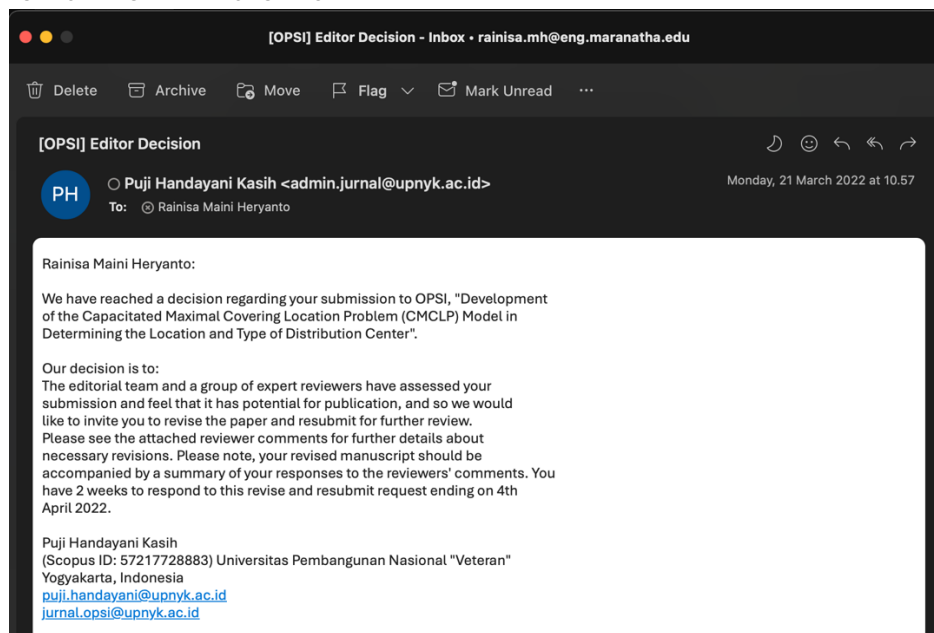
[OPSI] Editor Decision - Inbox • rainisa.mh@eng.maranatha.edu

Delete Archive Move Flag Mark Unread ···

[OPSI] Editor Decision

PH Puji Handayani Kasih <admin.jurnal@upnyk.ac.id>
To: Rainisa Maini Heryanto

Monday, 21 March 2022 at 10.57

Rainisa Maini Heryanto:

We have reached a decision regarding your submission to OPSI, "Development of the Capacitated Maximal Covering Location Problem (CMCLP) Model in Determining the Location and Type of Distribution Center".

Our decision is to:
The editorial team and a group of expert reviewers have assessed your submission and feel that it has potential for publication, and so we would like to invite you to revise the paper and resubmit for further review. Please see the attached reviewer comments for further details about necessary revisions. Please note, your revised manuscript should be accompanied by a summary of your responses to the reviewers' comments. You have 2 weeks to respond to this revise and resubmit request ending on 4th April 2022.

Puji Handayani Kasih
(Scopus ID: 57217728883) Universitas Pembangunan Nasional "Veteran" Yogyakarta, Indonesia
puji.handayani@upnyk.ac.id
jurnal.opsi@upnyk.ac.id